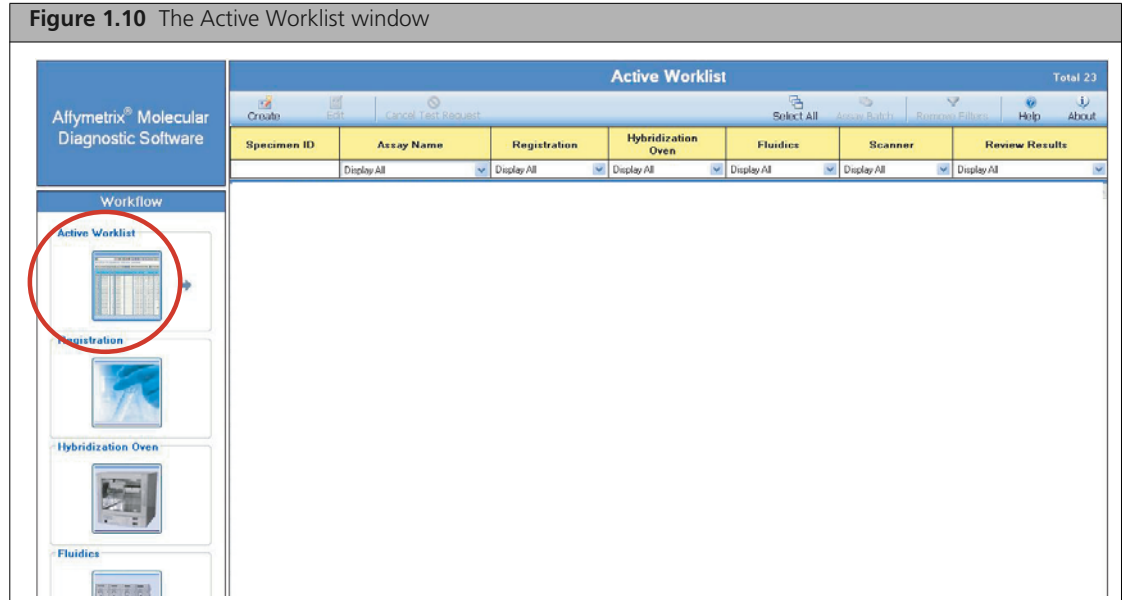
**Figure 1.10** The Active Worklist window

Affymetrix® Molecular Diagnostic Software

Workflow

Active Worklist

Registration

Hybridization Oven

Fluidics

Active Worklist

Total 23

Create Edit Cancel Test Request Select All Assay Batch Remove Filters Help About

| Specimen ID | Assay Name | Registration | Hybridization Oven | Fluidics | Scanner | Review Results |
|---|---|---|---|---|---|---|
| | Display All | Display All | Display All | Display All | Display All | Display All |